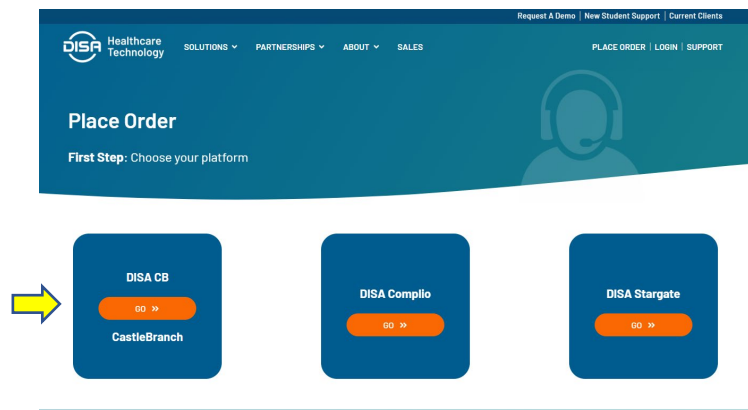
Request A Demo | New Student Support | Current Clients

DISA Healthcare Technology

SOLUTIONS PARTNERSHIPS ABOUT SALES

PLACE ORDER | LOGIN | SUPPORT

Place Order

First Step: Choose your platform

DISA CB

GO »

CastleBranch

DISA Complio

GO »

DISA Stargate

GO »